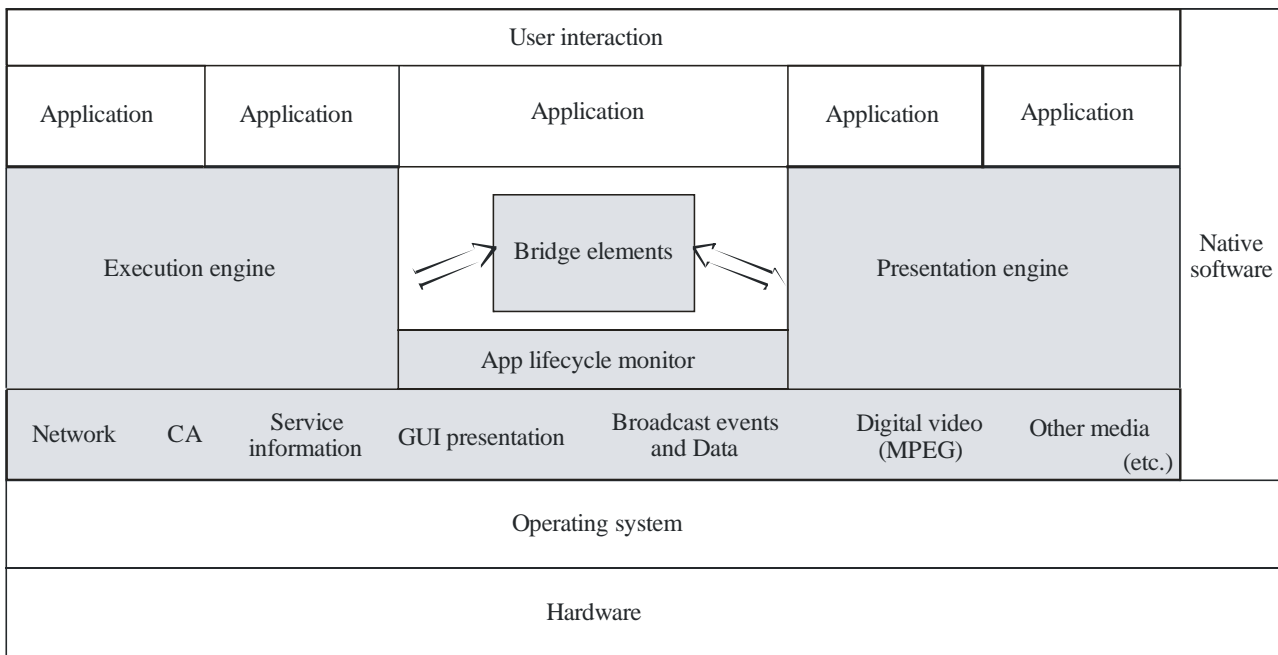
User interaction

Application

Application

Application

Application

Application

Native software

Execution engine

Bridge elements

Presentation engine

App lifecycle monitor

Network

CA

Service information

GUI presentation

Broadcast events and Data

Digital video (MPEG)

Other media (etc.)

Operating system

Hardware